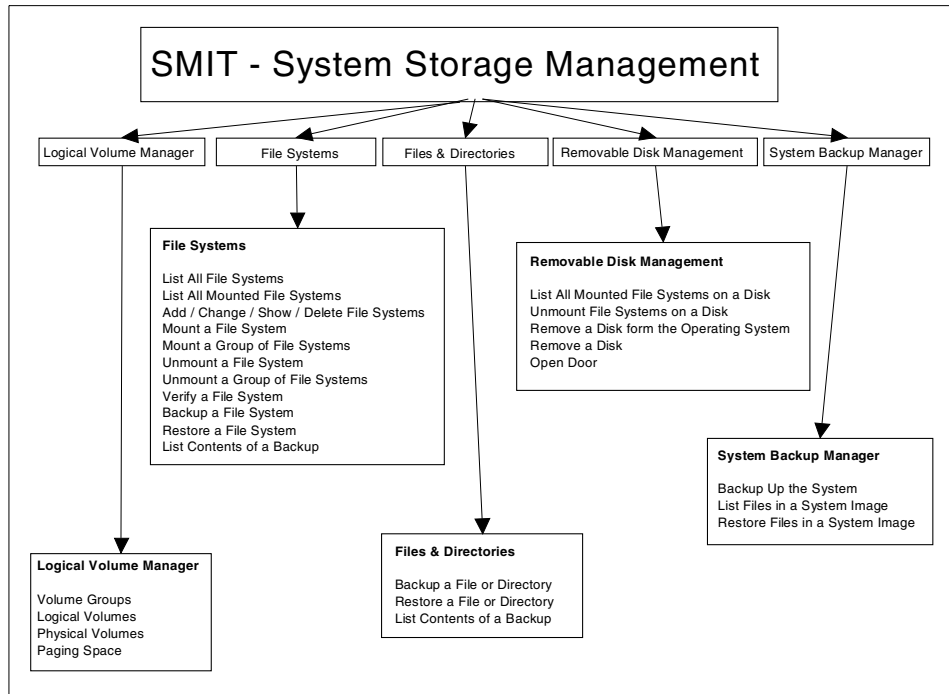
SMIT - System Storage Management

Logical Volume Manager

File Systems

Files & Directories

Removable Disk Management

System Backup Manager

File Systems

List All File Systems
List All Mounted File Systems
Add / Change / Show / Delete File Systems
Mount a File System
Mount a Group of File Systems
Unmount a File System
Unmount a Group of File Systems
Verify a File System
Backup a File System
Restore a File System
List Contents of a Backup

Removable Disk Management

List All Mounted File Systems on a Disk
Unmount File Systems on a Disk
Remove a Disk form the Operating System
Remove a Disk
Open Door

System Backup Manager

Backup Up the System
List Files in a System Image
Restore Files in a System Image

Files & Directories

Backup a File or Directory
Restore a File or Directory
List Contents of a Backup

Logical Volume Manager

Volume Groups
Logical Volumes
Physical Volumes
Paging Space